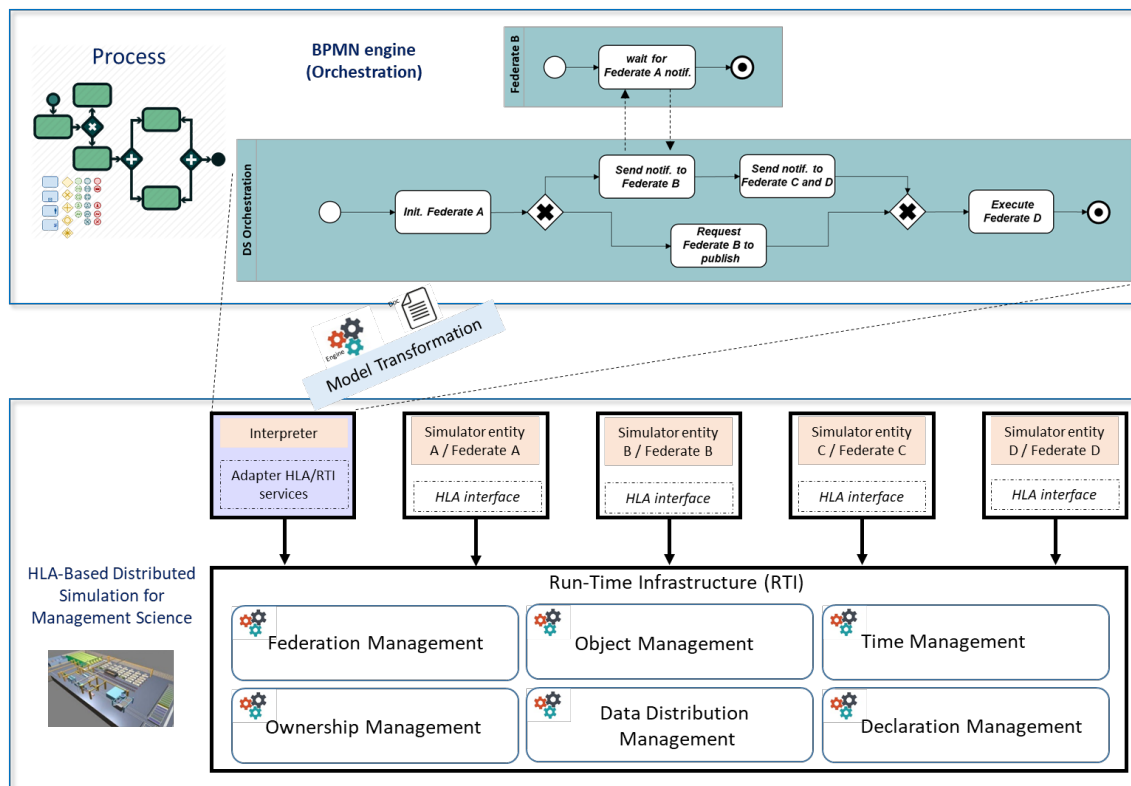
Process

BPMN engine
(Orchestration)

Federate B

wait for Federate A notif.

DS Orchestration

Init. Federate A

Send notif. to Federate B

Send notif. to Federate C and D

Request Federate B to publish

Execute Federate D

Engine

Doc

Model Transformation

Interpreter

Adapter HLA/RTI services

Simulator entity A / Federate A

HLA interface

Simulator entity B / Federate B

HLA interface

Simulator entity C / Federate C

HLA interface

Simulator entity D / Federate D

HLA interface

HLA-Based Distributed Simulation for Management Science

Run-Time Infrastructure (RTI)

Federation Management

Object Management

Time Management

Ownership Management

Data Distribution Management

Declaration Management